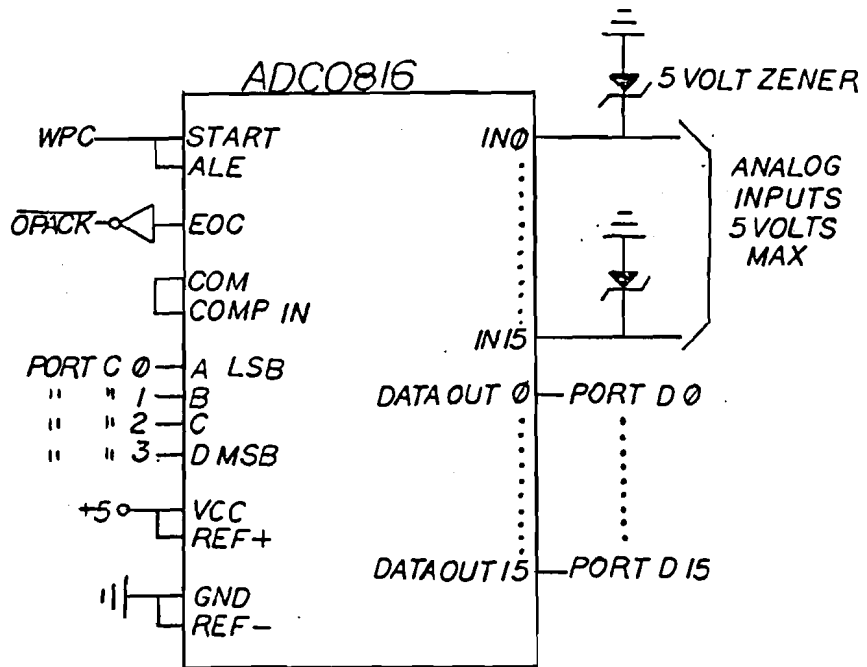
ADC0816

5 VOLT ZENER

WPC START
ALE

$\overline{ORACK}$ EOC

COM
COMP IN

PORT C Ø A LSB
" " 1 B
" " 2 C
" " 3 D MSB

+5 VCC
REF+

GND
REF−

INØ

IN15

ANALOG INPUTS 5 VOLTS MAX

DATA OUT Ø PORT D Ø

DATA OUT 15 PORT D 15